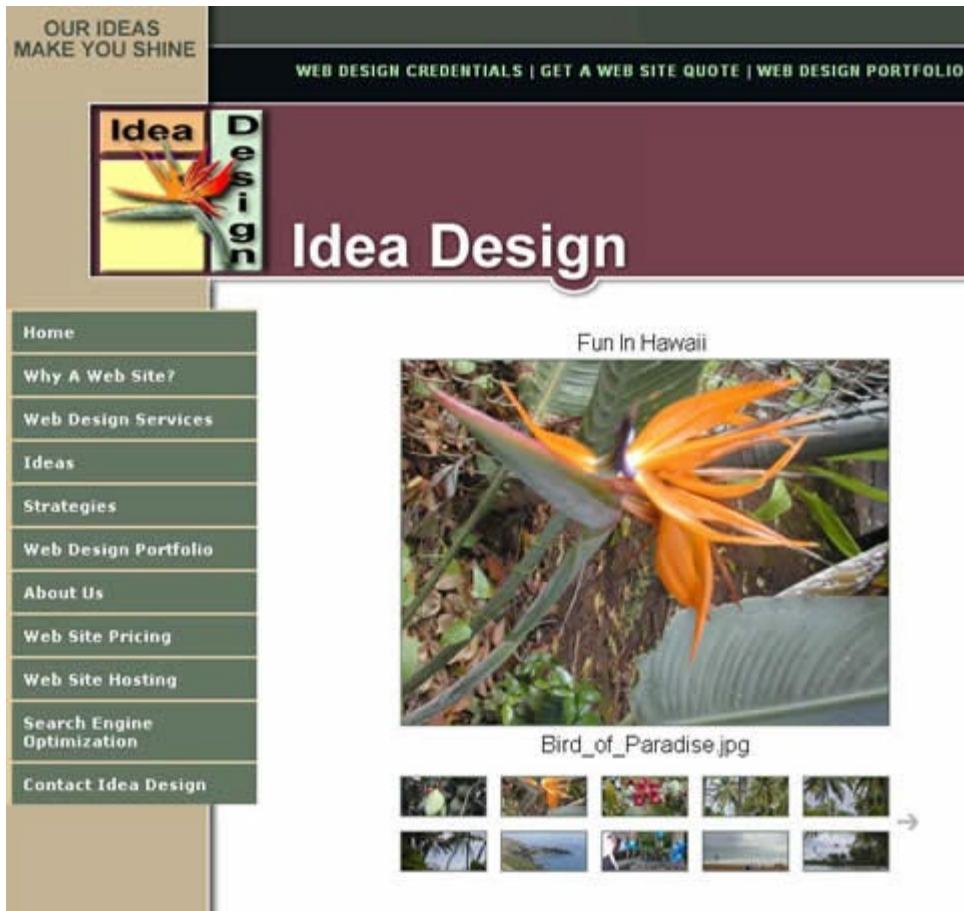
OUR IDEAS MAKE YOU SHINE

WEB DESIGN CREDENTIALS | GET A WEB SITE QUOTE | WEB DESIGN PORTFOLIO

Idea Design

Idea Design

Home

Why A Web Site?

Web Design Services

Ideas

Strategies

Web Design Portfolio

About Us

Web Site Pricing

Web Site Hosting

Search Engine Optimization

Contact Idea Design

Fun In Hawaii

Bird_of_Paradise.jpg